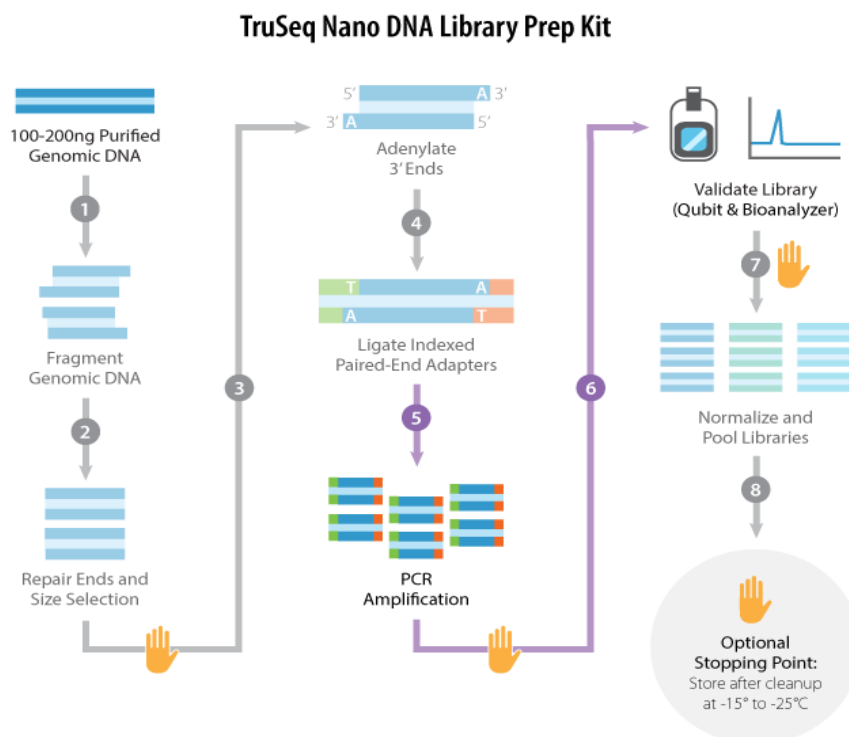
TruSeq Nano DNA Library Prep Kit

100-200ng Purified Genomic DNA

1

Fragment Genomic DNA

2

Repair Ends and Size Selection

3

5′ A 3′
3′ A 5′

Adenylate 3′ Ends

4

T A
A T

Ligate Indexed Paired-End Adapters

5

PCR Amplification

6

Validate Library (Qubit & Bioanalyzer)

7

Normalize and Pool Libraries

8

Optional Stopping Point:
Store after cleanup at -15° to -25°C